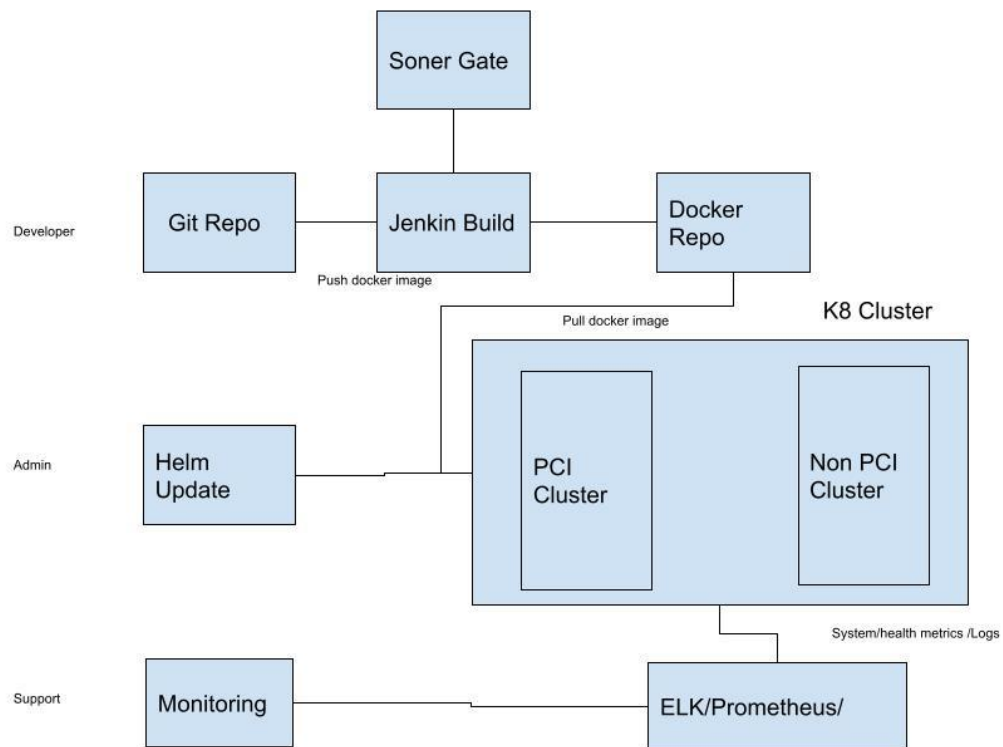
Soner Gate

Developer

Git Repo

Jenkin Build

Docker Repo

Push docker image

Pull docker image

K8 Cluster

Admin

Helm Update

PCI Cluster

Non PCI Cluster

System/health metrics /Logs

Support

Monitoring

ELK/Prometheus/